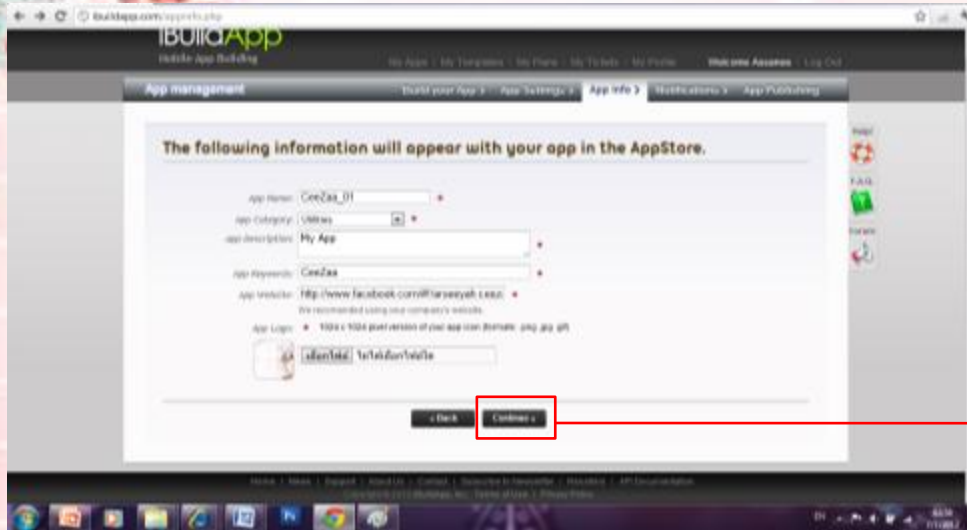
ibuildapp.com/appinfo.php

iBuildApp
Mobile App Building

My Apps | My Templates | My Plans | My Tickets | My Profile   Welcome Assanee | Log Out

App management
Build your App > App Settings > App Info > Notifications > App Publishing

The following information will appear with your app in the AppStore.

Help!
F.A.Q.
Forum

App Name: CeeZaa_01 *
App Category: Utilities *
App description: My App *
App Keywords: CeeZaa *
App Website: http://www.facebook.com/Wiriyaseeyah.ceez *
We recommend using your company's website.
App Logo: * 1024 x 1024 pixel version of your app icon (formats: .png .jpg .gif)
เลือกไฟล์ ไม่ได้เลือกไฟล์ใด

« Back   Continue »

Home | News | Support | About Us | Contact | Subscribe to Newsletter | Pricelist | API Documentation
Copyright © 2013 iBuildApp, Inc. | Terms of Use | Privacy Policy

EN